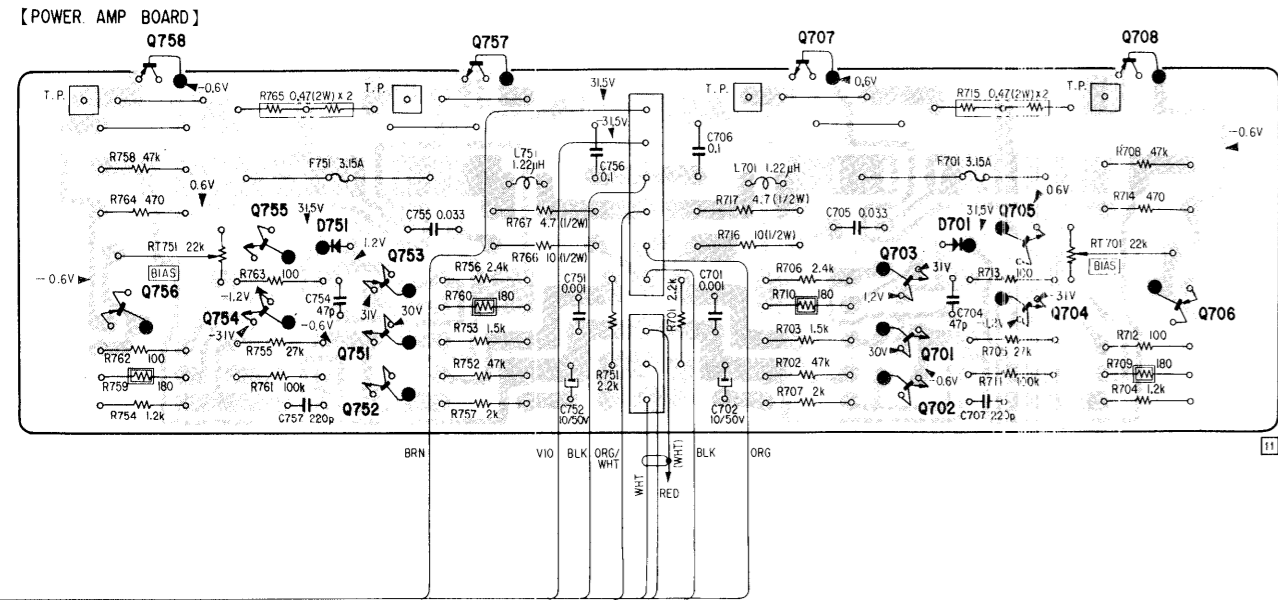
【POWER AMP BOARD】

Q758
Q757
Q707
Q708

T.P.
-0.6V
R765 0.47(2W) x 2
T.P.
31.5V
T.P.
0.6V
R715 0.47(2W) x 2
T.P.
-31.5V
C706 0.1
-0.6V

R758 47k
L751 1.22μH
C756 0.1
L701 1.22μH
R708 47k
F751 3.15A
F701 3.15A
0.6V
0.6V
R764 470
R714 470
Q755
31.5V
D751
C755 0.033
R767 4.7 (1/2W)
R717 4.7 (1/2W)
C705 0.033
D701
31.5V
Q705
1.2V
R766 10 (1/2W)
R716 10 (1/2W)
RT751 22k
RT701 22k
Q753
Q703
31V
-0.6V
BIAS
R763 100
R756 2.4k
R706 2.4k
R713
BIAS
Q756
-1.2V
C754 47p
R760 180
C751 0.001
R701 2.2k
C701 0.001
R710 180
1.2V
C704 47p
100
-31V
Q704
Q754
-0.6V
31V
30V
R753 1.5k
R703 1.5k
Q706
-31V
R755 27k
Q751
30V
R705 27k
R712 100
R762 100
R752 47k
R751 2.2k
R702 47k
Q701
-0.6V
R709 180
R759 180
R761 100k
R711 100k
R704 1.2k
R754 1.2k
C757 220p
Q752
R757 2k
C752 10/50V
C702 10/50V
R707 2k
Q702
C707 220p
11

BRN
VIO
BLK
ORG/ WHT
(WHT)
BLK
ORG
WHT
RED